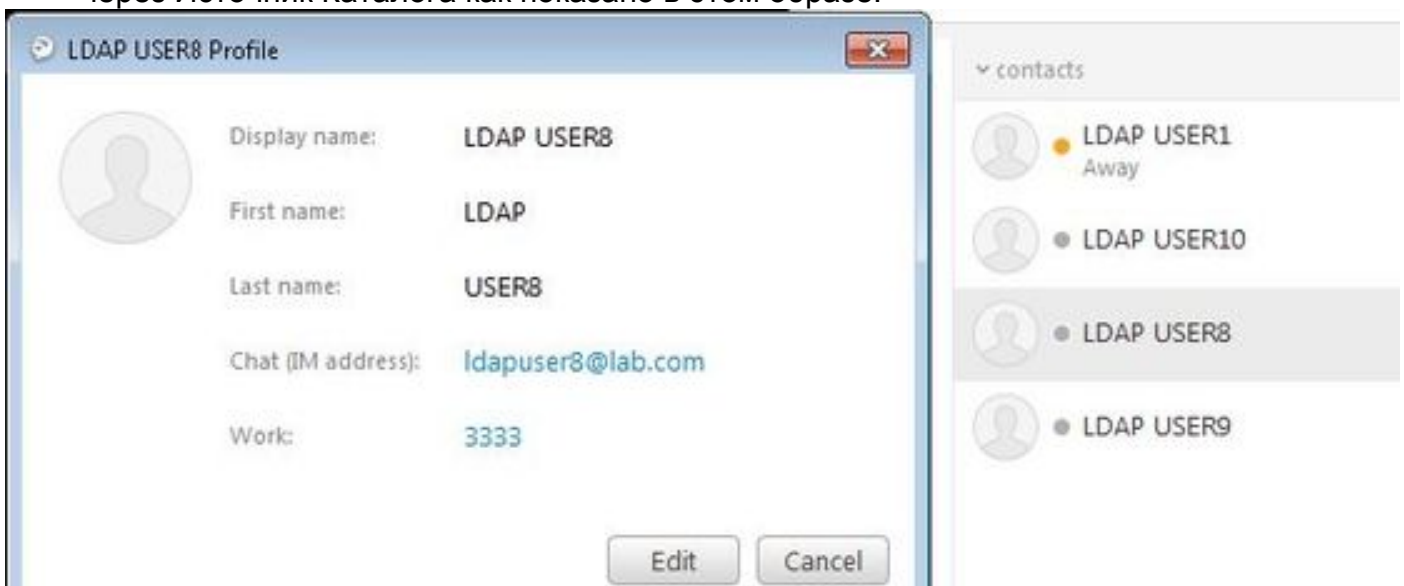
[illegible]

LDAP USER8 Profile

Display name: LDAP USER8

First name: LDAP

Last name: USER8

Chat (IM address): ldapuser8@lab.com

Work: 3333

Edit Cancel

contacts

LDAP USER1
Away

LDAP USER10

LDAP USER8

LDAP USER9